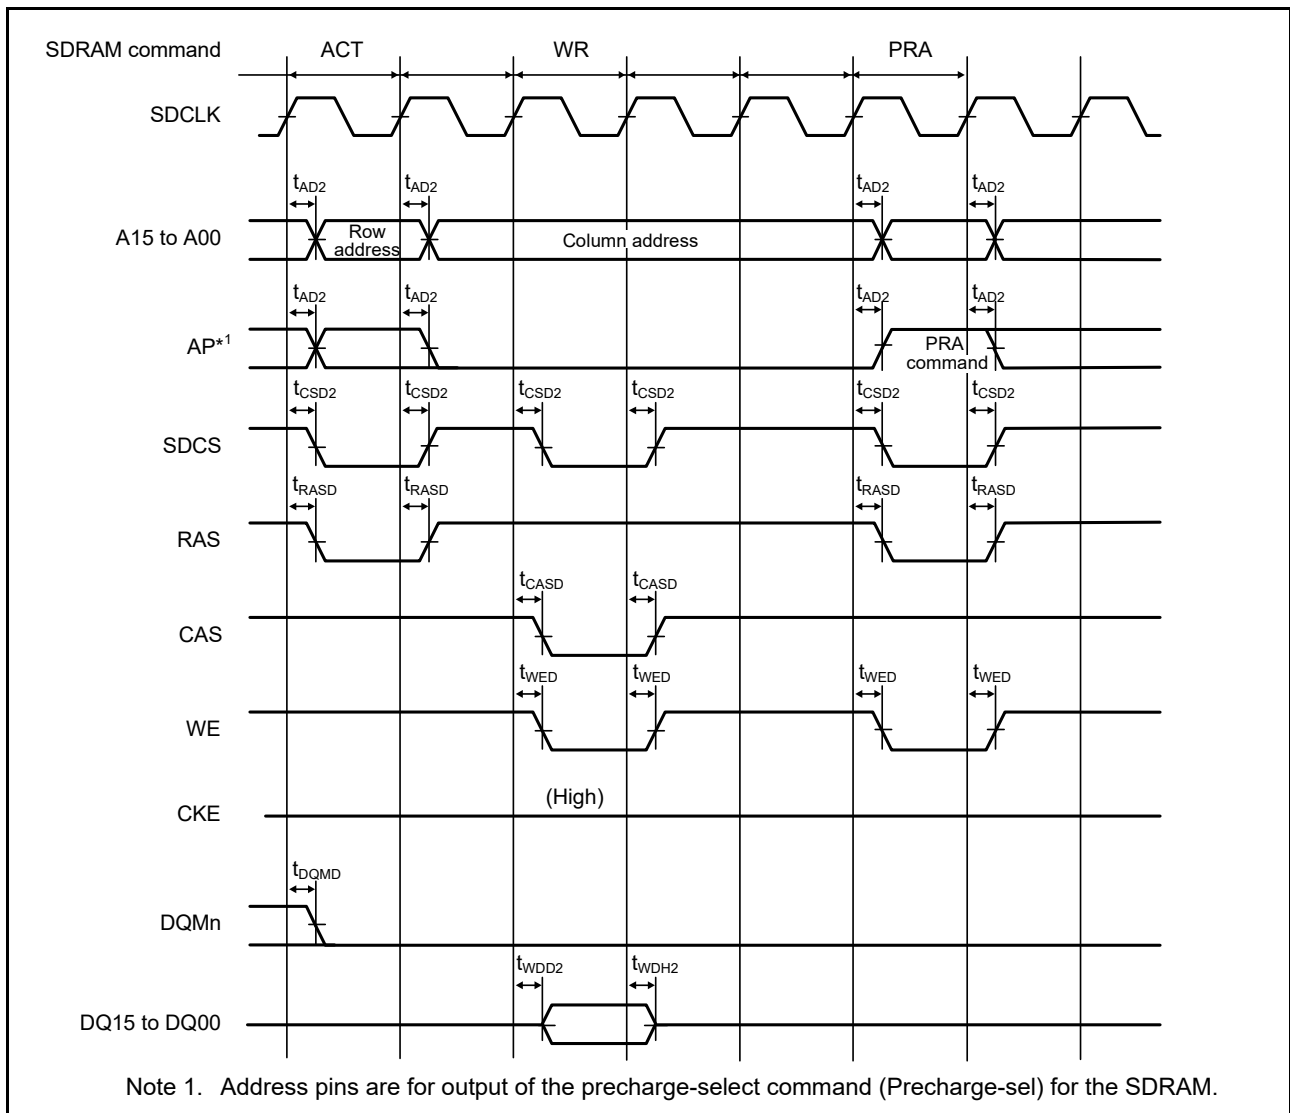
SDRAM command ACT WR PRA

SDCLK

$t_{AD2}$ $t_{AD2}$ $t_{AD2}$ $t_{AD2}$

A15 to A00 Row address Column address

$t_{AD2}$ $t_{AD2}$ $t_{AD2}$ $t_{AD2}$

AP*1 PRA command

$t_{CSD2}$ $t_{CSD2}$ $t_{CSD2}$ $t_{CSD2}$ $t_{CSD2}$ $t_{CSD2}$

SDCS

$t_{RASD}$ $t_{RASD}$ $t_{RASD}$ $t_{RASD}$

RAS

$t_{CASD}$ $t_{CASD}$

CAS

$t_{WED}$ $t_{WED}$ $t_{WED}$ $t_{WED}$

WE

(High)

CKE

$t_{DQMD}$

DQMn

$t_{WDD2}$ $t_{WDH2}$

DQ15 to DQ00

Note 1. Address pins are for output of the precharge-select command (Precharge-sel) for the SDRAM.